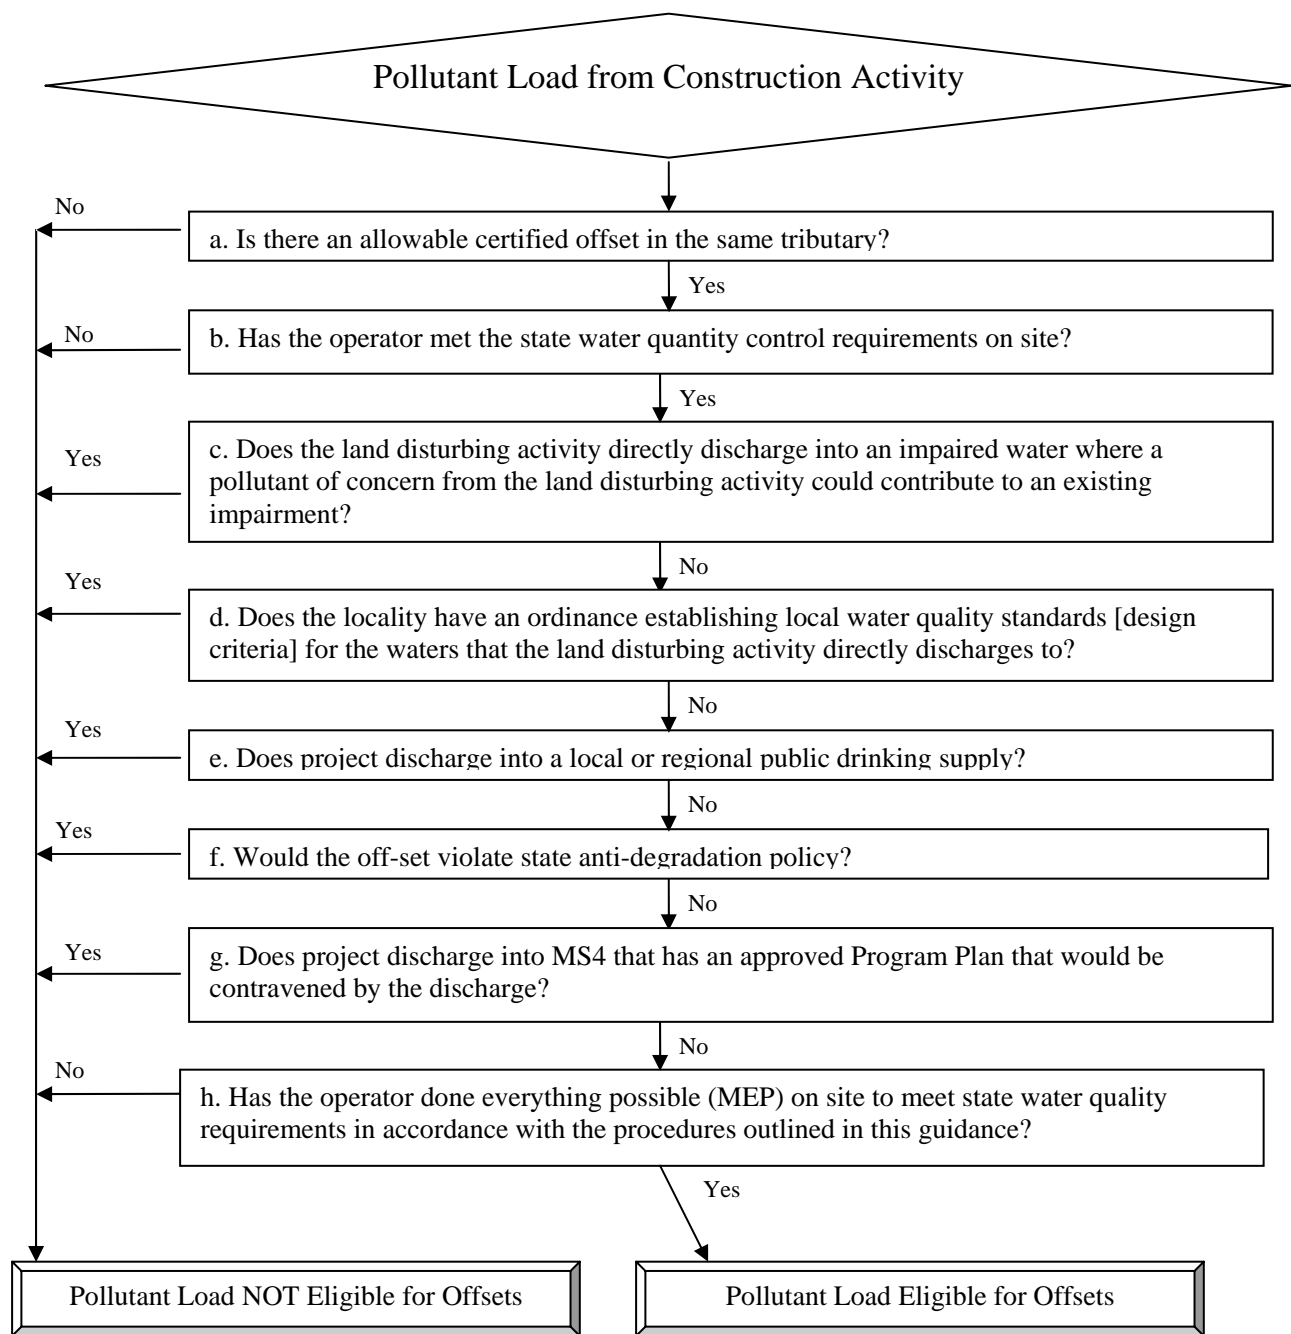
Pollutant Load from Construction Activity

No

a. Is there an allowable certified offset in the same tributary?

Yes

No

b. Has the operator met the state water quantity control requirements on site?

Yes

Yes

c. Does the land disturbing activity directly discharge into an impaired water where a pollutant of concern from the land disturbing activity could contribute to an existing impairment?

No

Yes

d. Does the locality have an ordinance establishing local water quality standards [design criteria] for the waters that the land disturbing activity directly discharges to?

No

Yes

e. Does project discharge into a local or regional public drinking supply?

No

Yes

f. Would the off-set violate state anti-degradation policy?

No

Yes

g. Does project discharge into MS4 that has an approved Program Plan that would be contravened by the discharge?

No

No

h. Has the operator done everything possible (MEP) on site to meet state water quality requirements in accordance with the procedures outlined in this guidance?

Yes

Pollutant Load NOT Eligible for Offsets

Pollutant Load Eligible for Offsets